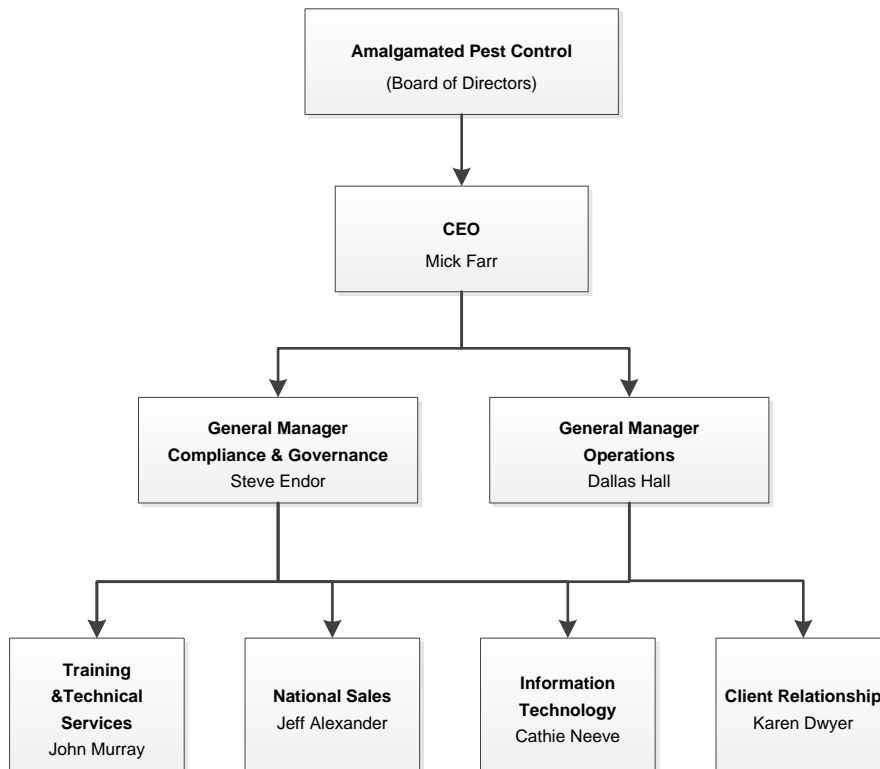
Amalgamated Pest Control
(Board of Directors)

CEO
Mick Farr

General Manager
Compliance & Governance
Steve Endor

General Manager
Operations
Dallas Hall

Training &Technical Services
John Murray

National Sales
Jeff Alexander

Information Technology
Cathie Neeve

Client Relationship
Karen Dwyer